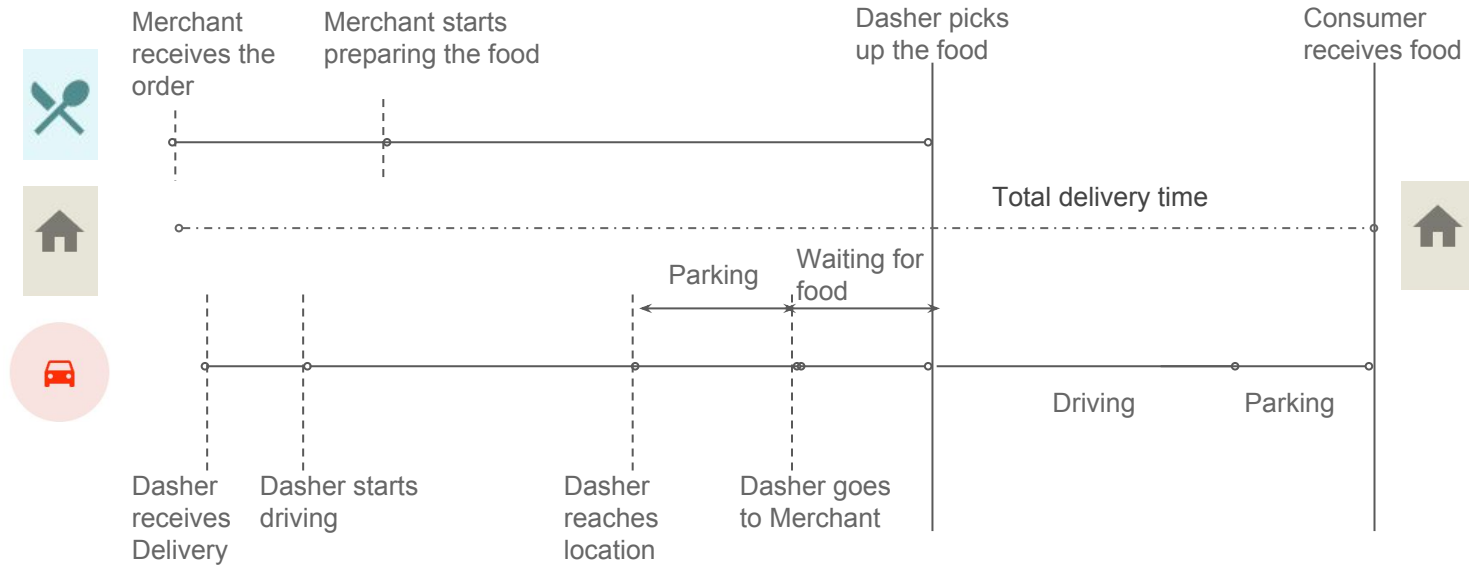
Merchant receives the order

Merchant starts preparing the food

Dasher picks up the food

Consumer receives food

Total delivery time

Parking

Waiting for food

Driving

Parking

Dasher receives Delivery

Dasher starts driving

Dasher reaches location

Dasher goes to Merchant